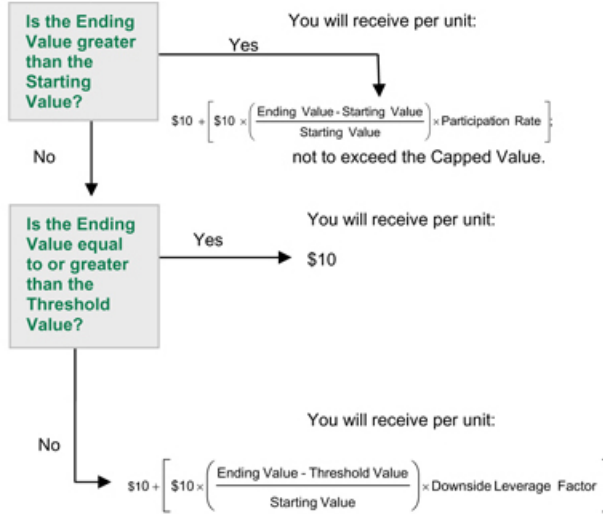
Is the Ending Value greater than the Starting Value?

You will receive per unit:

Yes

$\$10 + \left[\$10 \times \left(\frac{\text{Ending Value - Starting Value}}{\text{Starting Value}}\right) \times \text{Participation Rate}\right];$

not to exceed the Capped Value.

No

Is the Ending Value equal to or greater than the Threshold Value?

You will receive per unit:

Yes

$10

You will receive per unit:

No

$\$10 + \left[\$10 \times \left(\frac{\text{Ending Value - Threshold Value}}{\text{Starting Value}}\right) \times \text{Downside Leverage Factor}\right]$